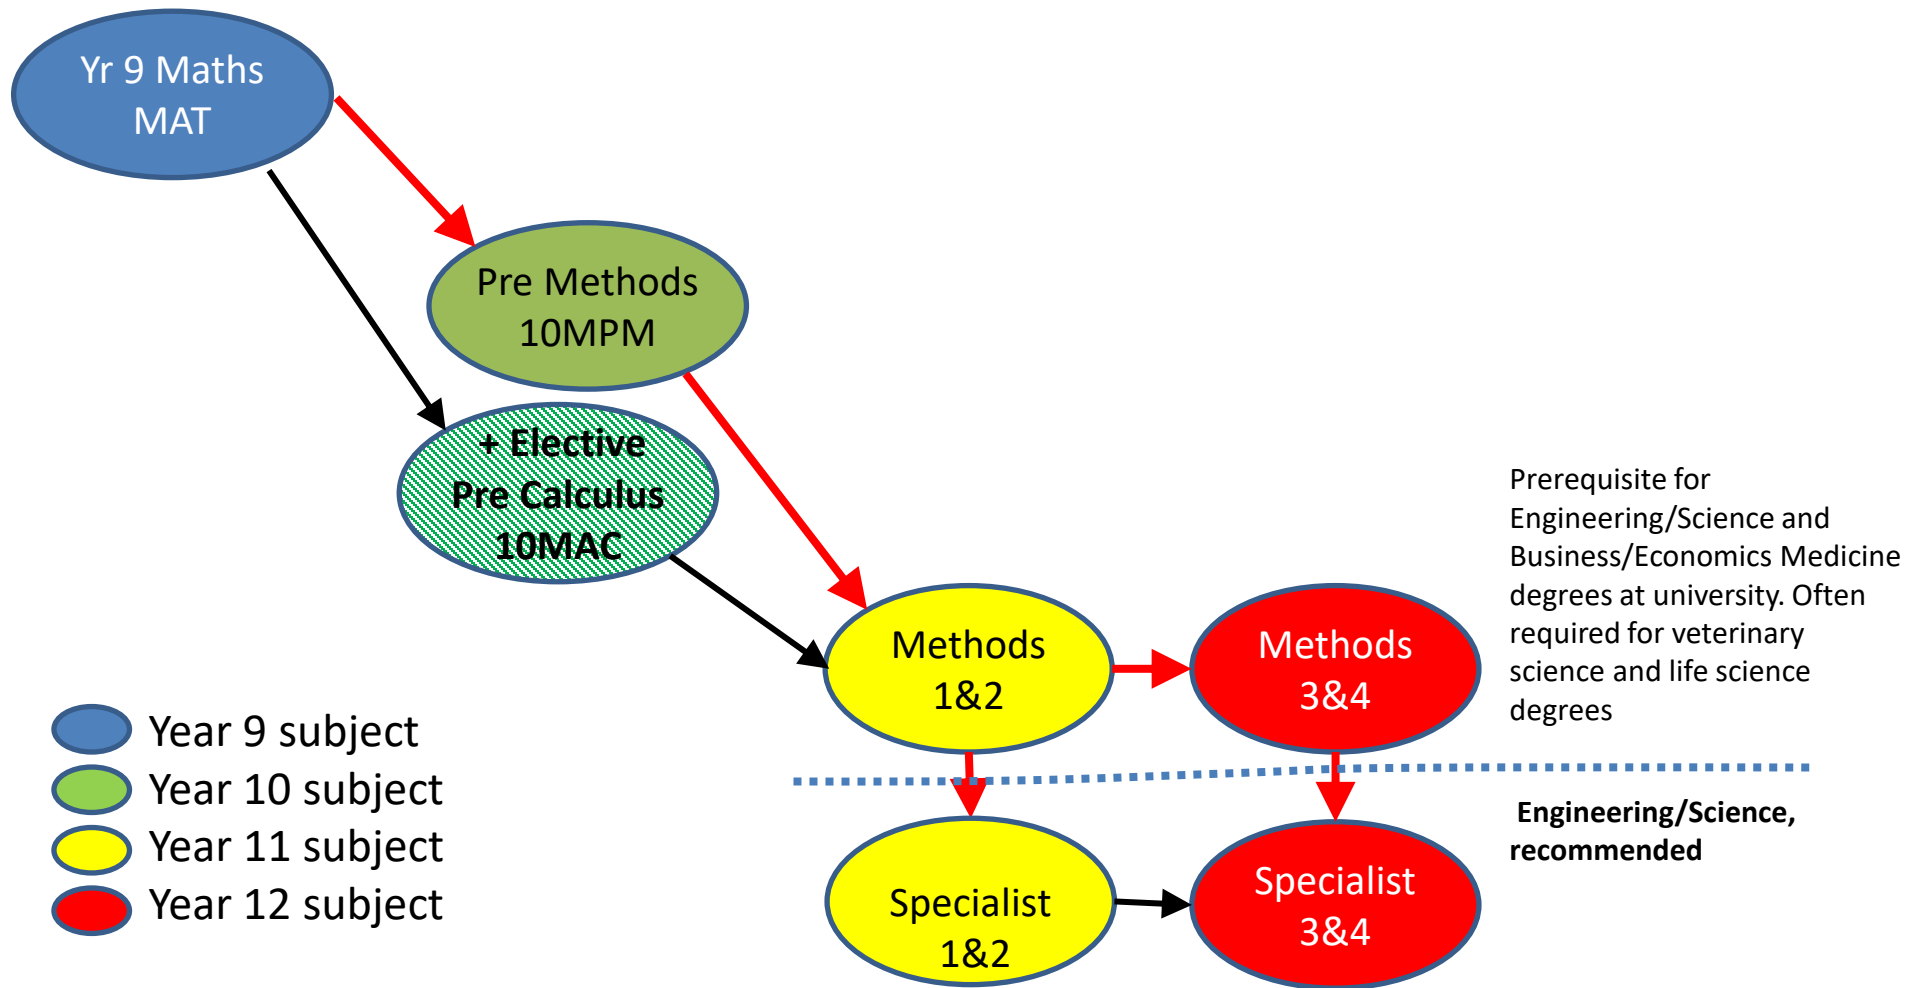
Yr 9 Maths
MAT

Pre Methods
10MPM

+ Elective
Pre Calculus
10MAC

Methods
1&2

Methods
3&4

Prerequisite for Engineering/Science and Business/Economics Medicine degrees at university. Often required for veterinary science and life science degrees

Specialist
1&2

Specialist
3&4

Engineering/Science, recommended

Year 9 subject
Year 10 subject
Year 11 subject
Year 12 subject